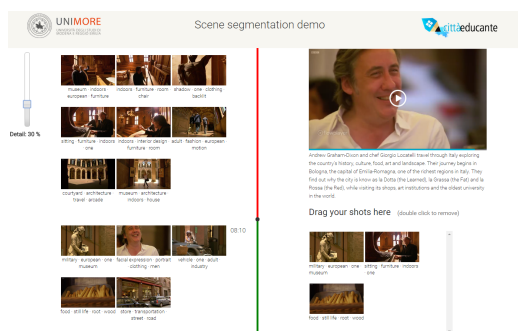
UNIMORE

Scene segmentation demo

cittaeducante

Detail: 30 %

museum · indoors · european · furniture

indoors · furniture · room · chair

shadow · one · clothing · backlit

sitting · furniture · indoors · one

indoors · interior design · furniture · room

adult · fashion · achievement · motion

courtyard · architecture · travel · arcade

museum · architecture · indoors · house

08:10

military · european · one · museum

facial expression · portrait · clothing · men

vehicle · one · adult · industry

food · still life · root · wood

store · transportation · street · road

Andrew Graham-Dixon and chef Giorgio Locatelli travel through Italy exploring the country's history, culture, food, art and landscape. Their journey begins in Bologna, the capital of Emilia-Romagna, one of the richest regions in Italy. They find out why the city is know as la Dotta (the Learned), la Grassa (the Fat) and la Rossa (the Red), while visiting its shops, art institutions and the oldest university in the world.

Drag your shots here (double click to remove)

military · european · one · museum

sitting · furniture · indoors · one

food · still life · root · wood